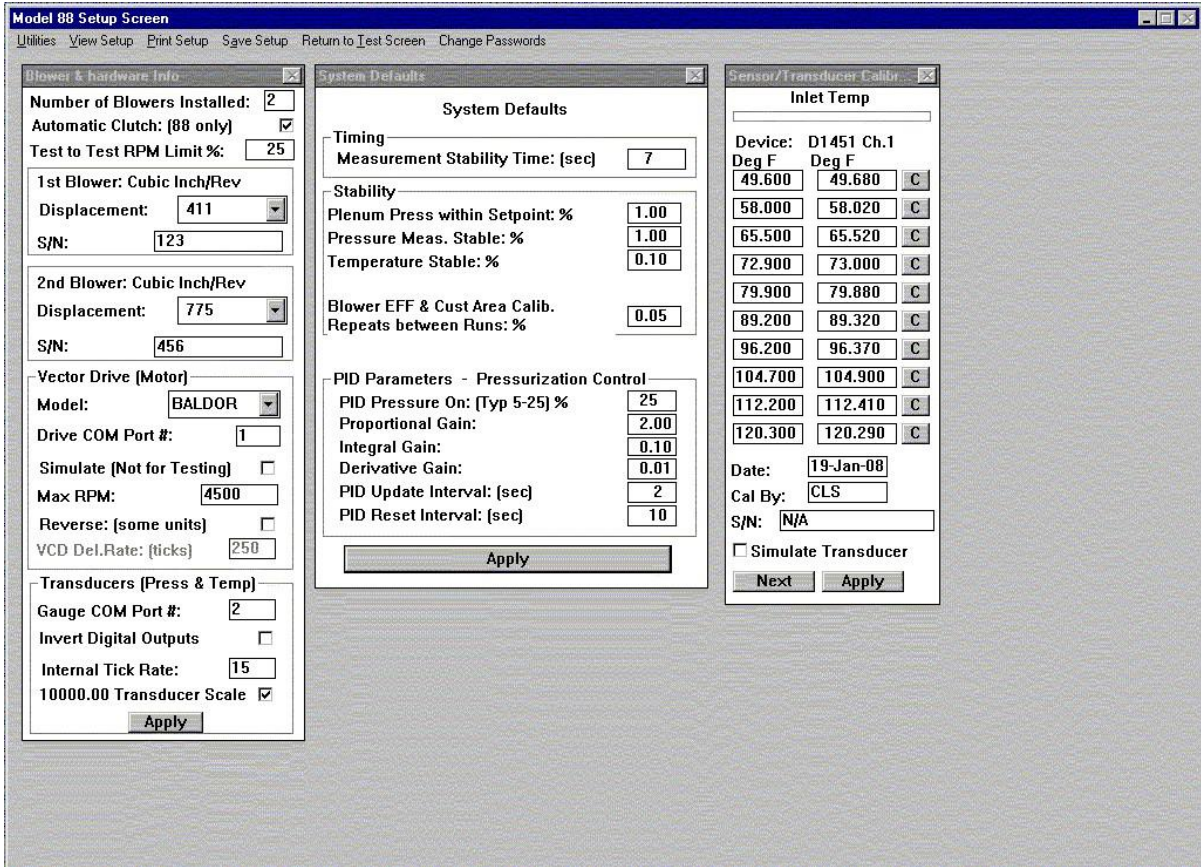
Model 88 Setup Screen

Utilities View Setup Print Setup Save Setup Return to Test Screen Change Passwords

Blower & hardware Info

Number of Blowers Installed: 2
Automatic Clutch: (88 only)
Test to Test RPM Limit %: 25

1st Blower: Cubic Inch/Rev
Displacement: 411
S/N: 123

2nd Blower: Cubic Inch/Rev
Displacement: 775
S/N: 456

Vector Drive (Motor)
Model: BALDOR
Drive COM Port #: 1
Simulate (Not for Testing)
Max RPM: 4500
Reverse: (some units)
VCD Del.Rate: (ticks) 250

Transducers (Press & Temp)
Gauge COM Port #: 2
Invert Digital Outputs
Internal Tick Rate: 15
10000.00 Transducer Scale
Apply

System Defaults

System Defaults

Timing
Measurement Stability Time: (sec) 7

Stability
Plenum Press within Setpoint: % 1.00
Pressure Meas. Stable: % 1.00
Temperature Stable: % 0.10

Blower EFF & Cust Area Calib. Repeats between Runs: % 0.05

PID Parameters - Pressurization Control
PID Pressure On: (Typ 5-25) % 25
Proportional Gain: 2.00
Integral Gain: 0.10
Derivative Gain: 0.01
PID Update Interval: (sec) 2
PID Reset Interval: (sec) 10
Apply

Sensor/Transducer Calibr...

Inlet Temp

Device: D1451 Ch.1

| Deg F | Deg F | |
|---|---|---|
| 49.600 | 49.680 | C |
| 58.000 | 58.020 | C |
| 65.500 | 65.520 | C |
| 72.900 | 73.000 | C |
| 79.900 | 79.880 | C |
| 89.200 | 89.320 | C |
| 96.200 | 96.370 | C |
| 104.700 | 104.900 | C |
| 112.200 | 112.410 | C |
| 120.300 | 120.290 | C |

Date: 19-Jan-08
Cal By: CLS
S/N: N/A
Simulate Transducer
Next Apply